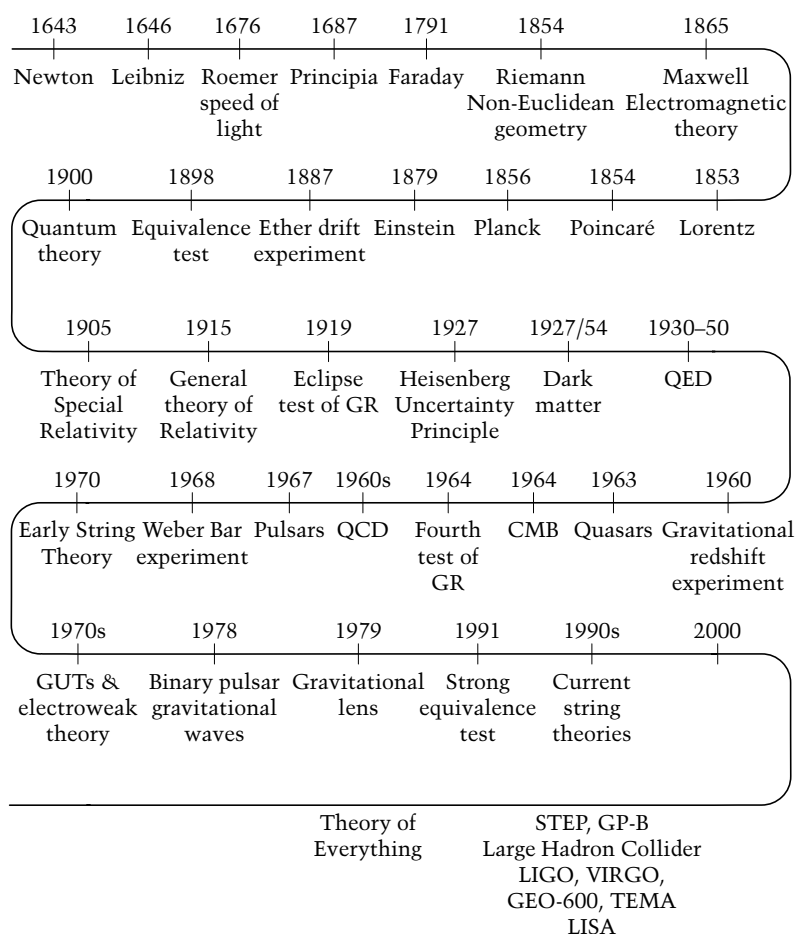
1643 Newton
1646 Leibniz
1676 Roemer speed of light
1687 Principia
1791 Faraday
1854 Riemann Non-Euclidean geometry
1865 Maxwell Electromagnetic theory

1900 Quantum theory
1898 Equivalence test
1887 Ether drift experiment
1879 Einstein
1856 Planck
1854 Poincaré
1853 Lorentz

1905 Theory of Special Relativity
1915 General theory of Relativity
1919 Eclipse test of GR
1927 Heisenberg Uncertainty Principle
1927/54 Dark matter
1930–50 QED

1970 Early String Theory
1968 Weber Bar experiment
1967 Pulsars
1960s QCD
1964 Fourth test of GR
1964 CMB
1963 Quasars
1960 Gravitational redshift experiment

1970s GUTs & electroweak theory
1978 Binary pulsar gravitational waves
1979 Gravitational lens
1991 Strong equivalence test
1990s Current string theories
2000

Theory of Everything

STEP, GP-B
Large Hadron Collider
LIGO, VIRGO, GEO-600, TEMA
LISA